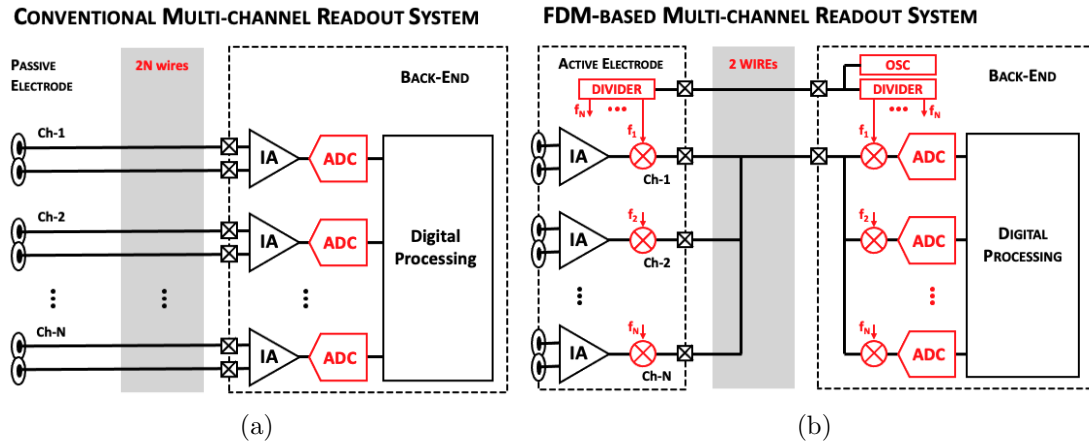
CONVENTIONAL MULTI-CHANNEL READOUT SYSTEM

PASSIVE ELECTRODE

2N wires

BACK-END

Ch-1

IA

ADC

Ch-2

IA

ADC

Digital Processing

Ch-N

IA

ADC

(a)

FDM-BASED MULTI-CHANNEL READOUT SYSTEM

ACTIVE ELECTRODE

DIVIDER

$f_N$

$f_1$

2 WIREs

OSC

DIVIDER

$f_1$

$f_N$

BACK-END

IA

Ch-1

ADC

$f_2$

IA

Ch-2

ADC

DIGITAL PROCESSING

$f_N$

IA

Ch-N

$f_N$

ADC

(b)